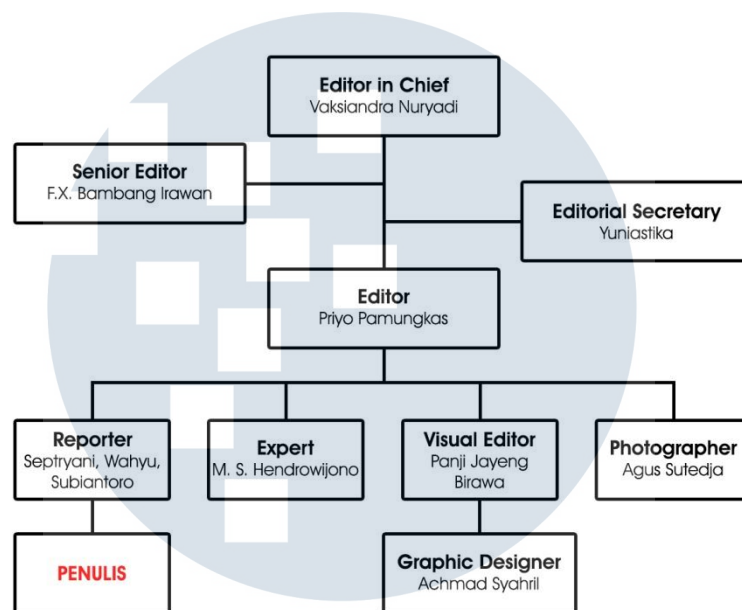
Editor in Chief
Vaksiandra Nuryadi

Senior Editor
F.X. Bambang Irawan

Editorial Secretary
Yuniastika

Editor
Priyo Pamungkas

Reporter
Septryani, Wahyu, Subiantoro

Expert
M. S. Hendrowijono

Visual Editor
Panji Jayeng Birawa

Photographer
Agus Sutedja

PENULIS

Graphic Designer
Achmad Syahril